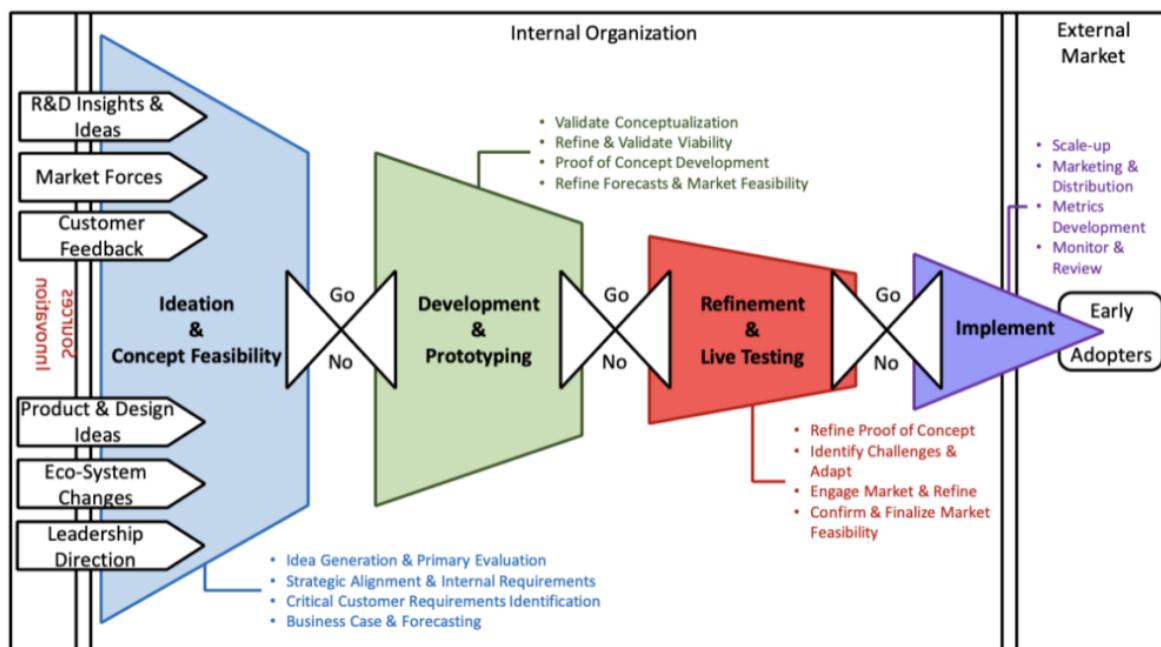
Internal Organization

External Market

R&D Insights & Ideas

Market Forces

Customer Feedback

Innovation Sources

Product & Design Ideas

Eco-System Changes

Leadership Direction

Ideation & Concept Feasibility

Go

No

Development & Prototyping

Go

No

Refinement & Live Testing

Go

No

Implement

Early Adopters

• Validate Conceptualization
• Refine & Validate Viability
• Proof of Concept Development
• Refine Forecasts & Market Feasibility

• Scale-up
• Marketing & Distribution
• Metrics Development
• Monitor & Review

• Refine Proof of Concept
• Identify Challenges & Adapt
• Engage Market & Refine
• Confirm & Finalize Market Feasibility

• Idea Generation & Primary Evaluation
• Strategic Alignment & Internal Requirements
• Critical Customer Requirements Identification
• Business Case & Forecasting